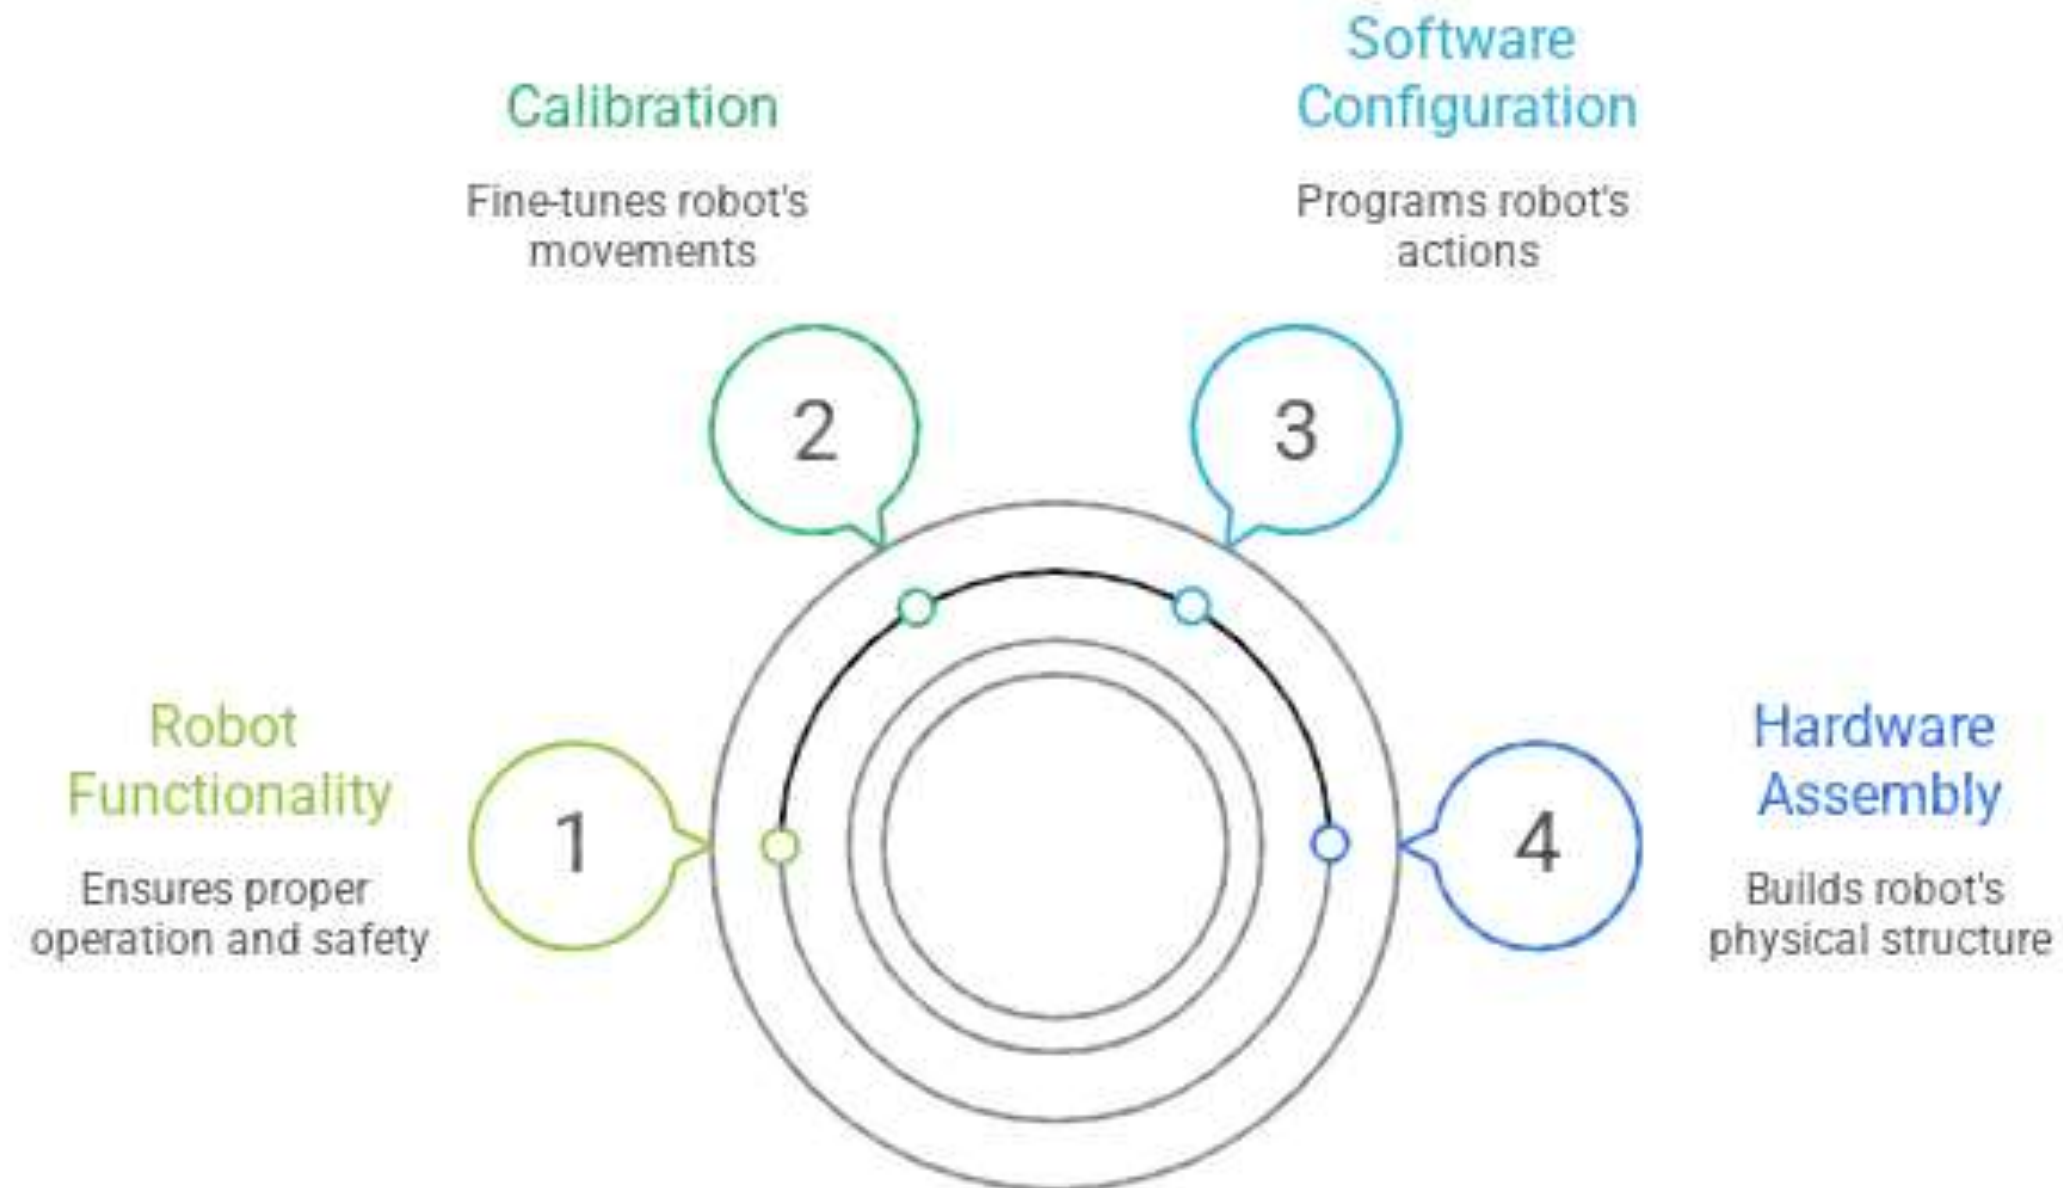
Robot Functionality

Ensures proper operation and safety

1

Calibration

Fine-tunes robot's movements

2

Software Configuration

Programs robot's actions

3

Hardware Assembly

Builds robot's physical structure

4